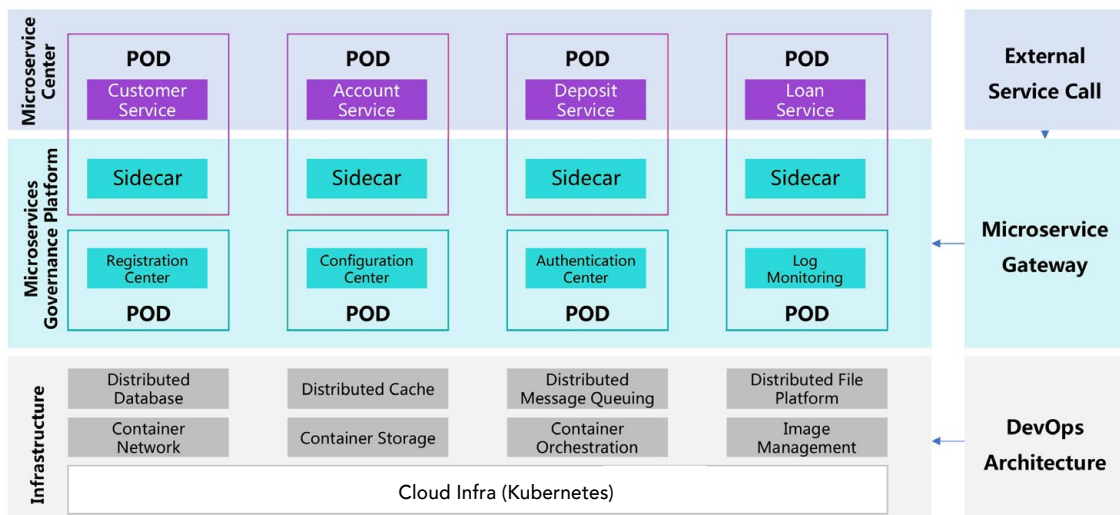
Microservice Center

POD
Customer Service

POD
Account Service

POD
Deposit Service

POD
Loan Service

External Service Call

Microservices Governance Platform

Sidecar

Sidecar

Sidecar

Sidecar

Registration Center
POD

Configuration Center
POD

Authentication Center
POD

Log Monitoring
POD

Microservice Gateway

Infrastructure

Distributed Database

Distributed Cache

Distributed Message Queuing

Distributed File Platform

Container Network

Container Storage

Container Orchestration

Image Management

Cloud Infra (Kubernetes)

DevOps Architecture